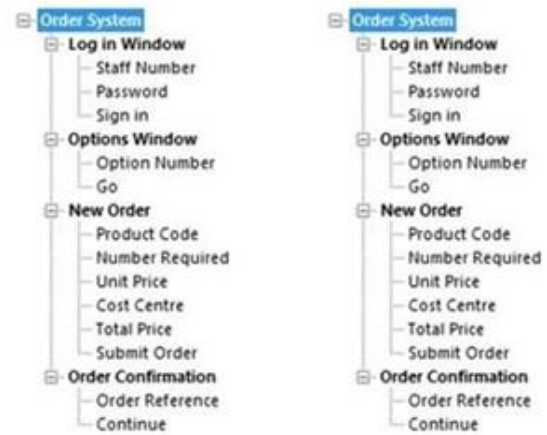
Order System
Log in Window
Staff Number
Password
Sign in
Options Window
Option Number
Go
New Order
Product Code
Number Required
Unit Price
Cost Centre
Total Price
Submit Order
Order Confirmation
Order Reference
Continue

Order System
Log in Window
Staff Number
Password
Sign in
Options Window
Option Number
Go
New Order
Product Code
Number Required
Unit Price
Cost Centre
Total Price
Submit Order
Order Confirmation
Order Reference
Continue